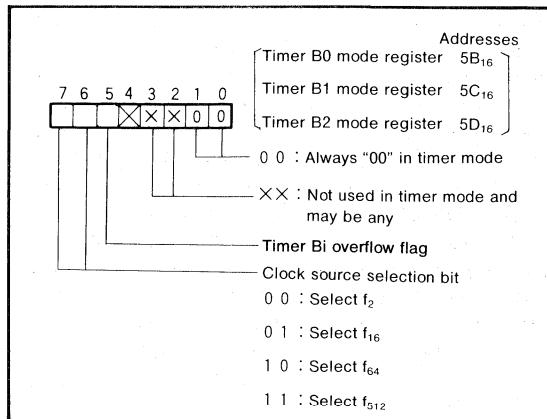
Addresses
Timer B0 mode register $5B_{16}$
Timer B1 mode register $5C_{16}$
Timer B2 mode register $5D_{16}$

7 6 5 4 3 2 1 0
× × 0 0

0 0 : Always "00" in timer mode

× × : Not used in timer mode and may be any

Timer Bi overflow flag

Clock source selection bit
0 0 : Select $f_2$
0 1 : Select $f_{16}$
1 0 : Select $f_{64}$
1 1 : Select $f_{512}$